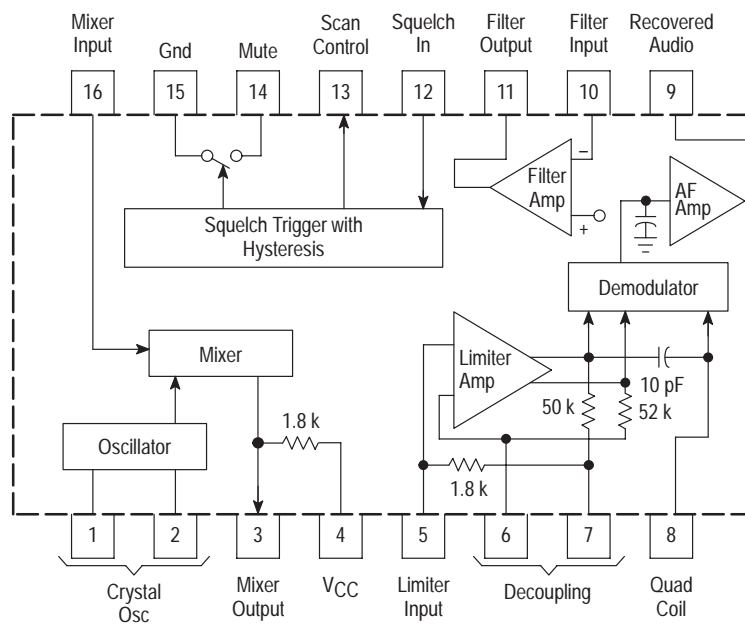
Mixer Input
Gnd
Mute
Scan Control
Squelch In
Filter Output
Filter Input
Recovered Audio

16
15
14
13
12
11
10
9

−
Filter Amp
+
AF Amp
Squelch Trigger with Hysteresis
Demodulator
Mixer
Limiter Amp
10 pF
50 k
52 k
1.8 k
Oscillator
1.8 k

1
2
3
4
5
6
7
8

Crystal Osc
Mixer Output
$V_{CC}$
Limiter Input
Decoupling
Quad Coil